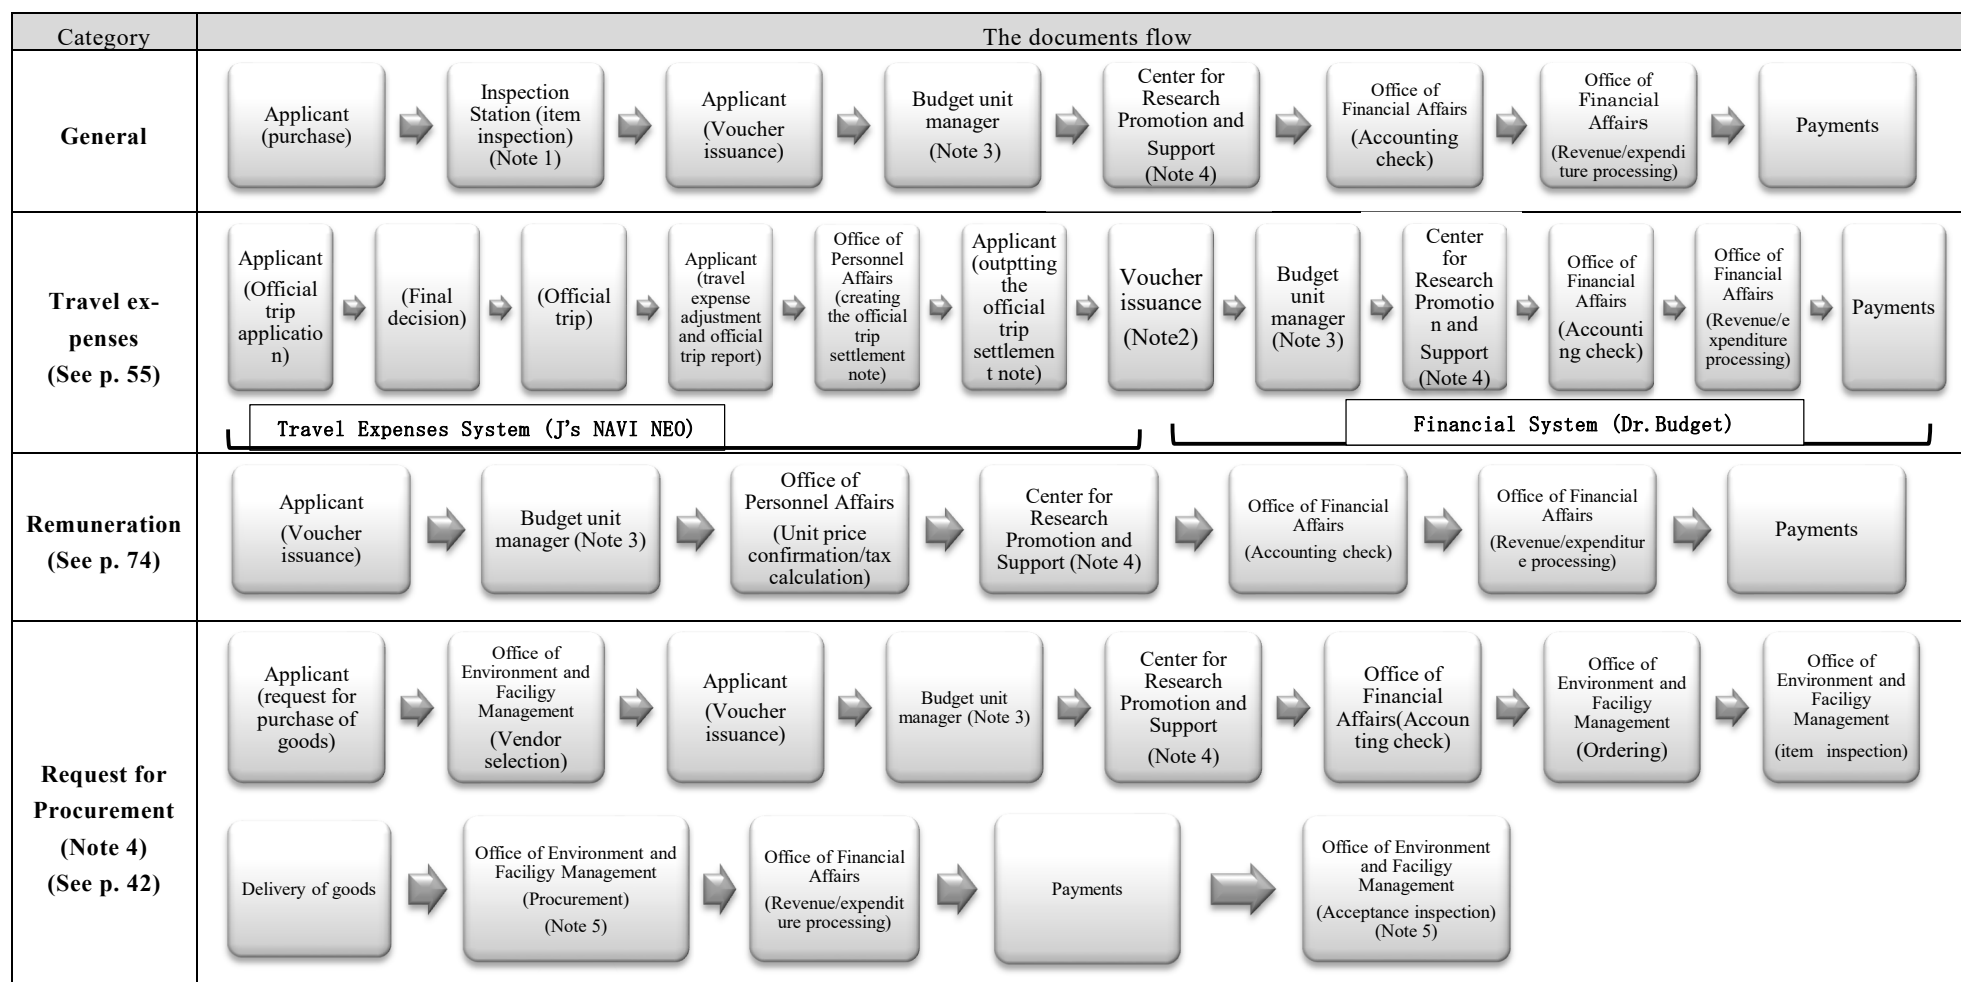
| Category | The documents flow |
|---|---|
| General | Applicant (purchase) → Inspection Station (item inspection) (Note 1) → Applicant (Voucher issuance) → Budget unit manager (Note 3) → Center for Research Promotion and Support (Note 4) → Office of Financial Affairs (Accounting check) → Office of Financial Affairs (Revenue/expenditure processing) → Payments |
| Travel expenses (See p. 55) | Applicant (Official trip application) → (Final decision) → (Official trip) → Applicant (travel expense adjustment and official trip report) → Office of Personnel Affairs (creating the official trip settlement note) → Applicant (outptting the official trip settlement note) → Voucher issuance (Note2) → Budget unit manager (Note 3) → Center for Research Promotion and Support (Note 4) → Office of Financial Affairs (Accounting check) → Office of Financial Affairs (Revenue/expenditure processing) → Payments<br>Travel Expenses System (J's NAVI NEO)<br>Financial System (Dr.Budget) |
| Remuneration (See p. 74) | Applicant (Voucher issuance) → Budget unit manager (Note 3) → Office of Personnel Affairs (Unit price confirmation/tax calculation) → Center for Research Promotion and Support (Note 4) → Office of Financial Affairs (Accounting check) → Office of Financial Affairs (Revenue/expenditure processing) → Payments |
| Request for Procurement (Note 4) (See p. 42) | Applicant (request for purchase of goods) → Office of Environment and Faciligy Management (Vendor selection) → Applicant (Voucher issuance) → Budget unit manager (Note 3) → Center for Research Promotion and Support (Note 4) → Office of Financial Affairs(Accounting check) → Office of Environment and Faciligy Management (Ordering) → Office of Environment and Faciligy Management (item inspection)<br>Delivery of goods → Office of Environment and Faciligy Management (Procurement) (Note 5) → Office of Financial Affairs (Revenue/expenditure processing) → Payments → Office of Environment and Faciligy Management (Acceptance inspection) (Note 5) |